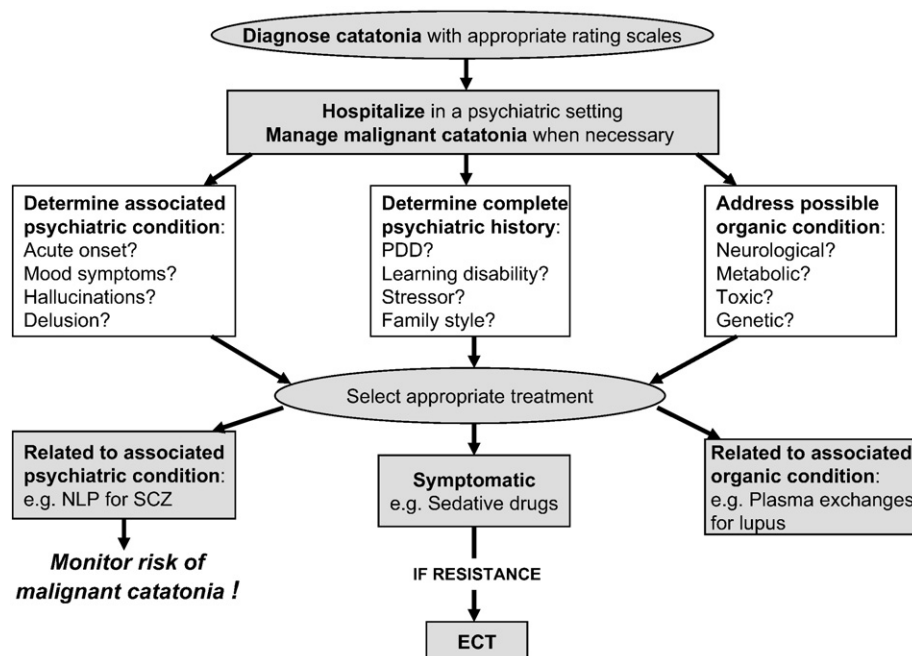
**Diagnose catatonia** with appropriate rating scales

**Hospitalize** in a psychiatric setting
**Manage malignant catatonia** when necessary

**Determine associated psychiatric condition**:
Acute onset?
Mood symptoms?
Hallucinations?
Delusion?

**Determine complete psychiatric history**:
PDD?
Learning disability?
Stressor?
Family style?

**Address possible organic condition**:
Neurological?
Metabolic?
Toxic?
Genetic?

Select appropriate treatment

**Related to associated psychiatric condition**:
e.g. NLP for SCZ

***Monitor risk of malignant catatonia !***

**Symptomatic**
e.g. Sedative drugs

**IF RESISTANCE**

**ECT**

**Related to associated organic condition**:
e.g. Plasma exchanges for lupus